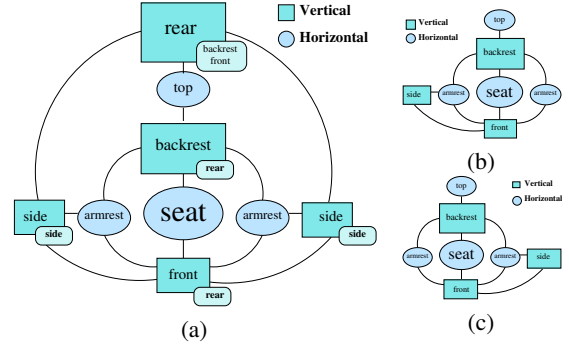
rear
backrest front
Vertical
Horizontal
top
backrest
rear
side
side
armrest
seat
armrest
side
side
front
rear
(a)

Vertical
Horizontal
top
backrest
side
armrest
seat
armrest
front
(b)

top
Vertical
Horizontal
backrest
armrest
seat
armrest
side
front
(c)